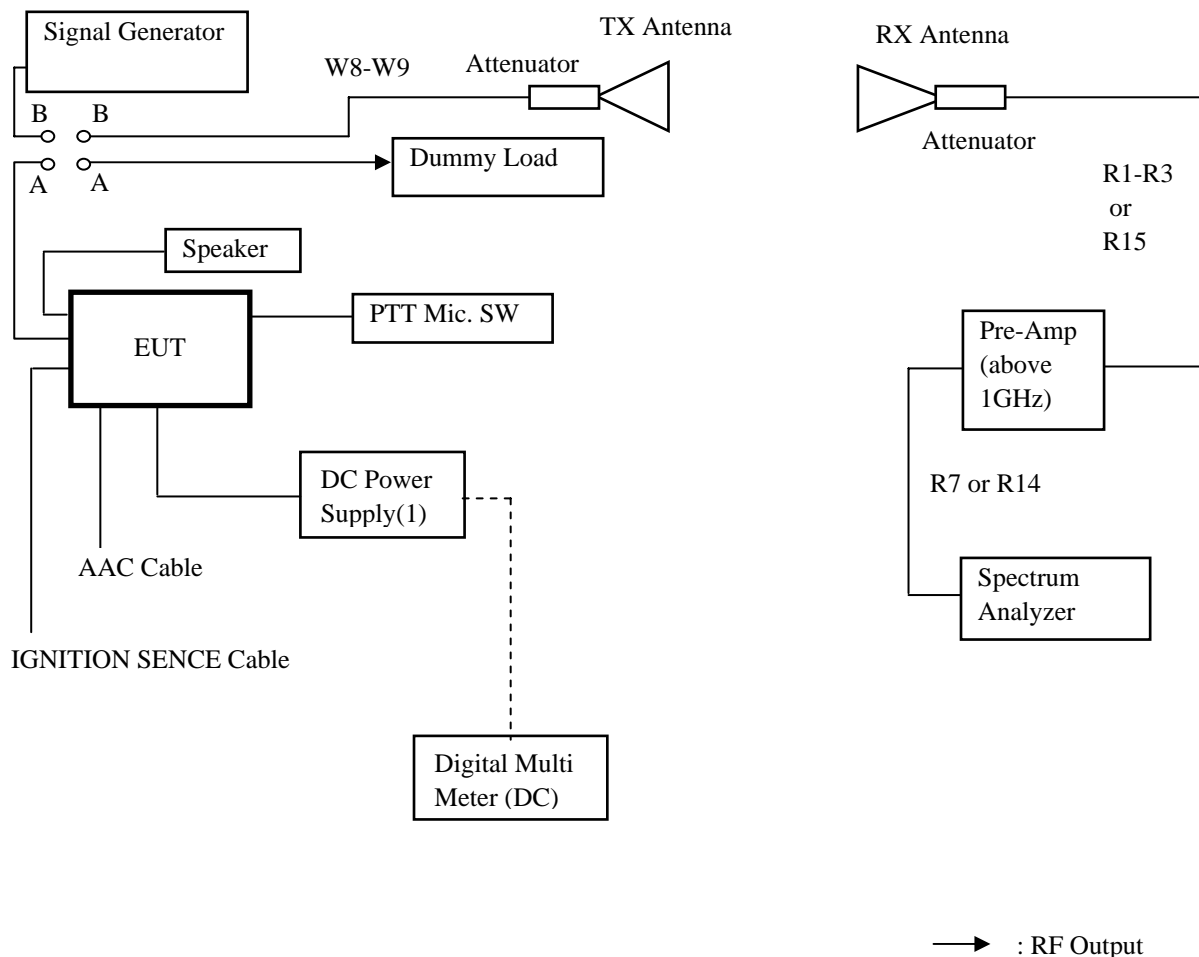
Signal Generator

TX Antenna

RX Antenna

W8-W9

Attenuator

B B

A A

Dummy Load

Attenuator

R1-R3
or
R15

Speaker

EUT

PTT Mic. SW

Pre-Amp
(above
1GHz)

DC Power
Supply(1)

R7 or R14

AAC Cable

Spectrum
Analyzer

IGNITION SENCE Cable

Digital Multi
Meter (DC)

: RF Output